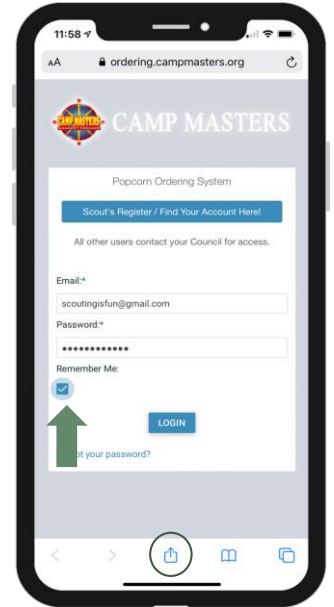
11:58

AA ordering.campmasters.org

CAMP MASTERS

CAMP MASTERS

Popcorn Ordering System

Scout's Register / Find Your Account Here!

All other users contact your Council for access.

Email:*

scoutingisfun@gmail.com

Password:*

•••••••••••••

Remember Me:

LOGIN

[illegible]ot your password?